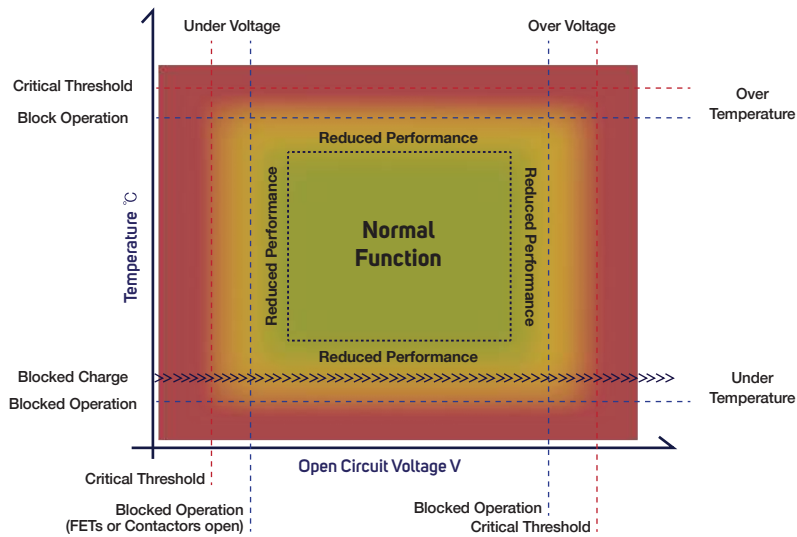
Under Voltage

Over Voltage

Critical Threshold

Block Operation

Over Temperature

Reduced Performance

Reduced Performance

Normal Function

Reduced Performance

Reduced Performance

Temperature ℃

Blocked Charge

Blocked Operation

Under Temperature

Open Circuit Voltage V

Critical Threshold

Blocked Operation (FETs or Contactors open)

Blocked Operation

Critical Threshold